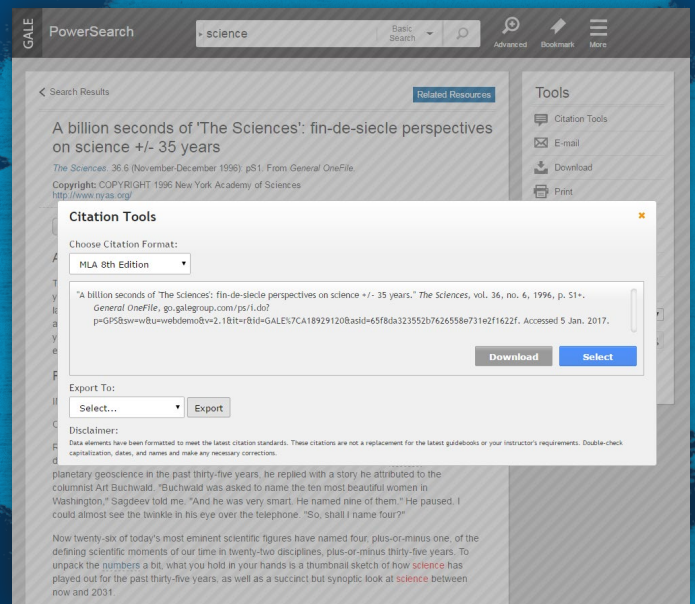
GALE PowerSearch

science

Basic Search

Advanced Bookmark More

Search Results

Related Resources

A billion seconds of 'The Sciences': fin-de-siecle perspectives on science +/- 35 years

The Sciences. 36.6 (November-December 1996): pS1. From General OneFile.

Copyright: COPYRIGHT 1996 New York Academy of Sciences
http://www.nyas.org/

Tools

Citation Tools

E-mail

Download

Print

Citation Tools

Choose Citation Format:

MLA 8th Edition

"A billion seconds of 'The Sciences': fin-de-siecle perspectives on science +/- 35 years." The Sciences, vol. 36, no. 6, 1996, p. S1+. General OneFile, go.galegroup.com/ps/i.do?p=GPS&sw=w&u=webdemo&v=2.1&it=r&id=GALE%7CA18929120&asid=65f8da323552b7626558e731e2f1622f. Accessed 5 Jan. 2017.

Download

Select

Export To:

Select...

Export

Disclaimer:

Data elements have been formatted to meet the latest citation standards. These citations are not a replacement for the latest guidebooks or your instructor's requirements. Double-check capitalization, dates, and names and make any necessary corrections.

planetary geoscience in the past thirty-five years, he replied with a story he attributed to the columnist Art Buchwald. "Buchwald was asked to name the ten most beautiful women in Washington," Sagdeev told me. "And he was very smart. He named nine of them." He paused. I could almost see the twinkle in his eye over the telephone. "So, shall I name four?"

Now twenty-six of today's most eminent scientific figures have named four, plus-or-minus one, of the defining scientific moments of our time in twenty-two disciplines, plus-or-minus thirty-five years. To unpack the numbers a bit, what you hold in your hands is a thumbnail sketch of how science has played out for the past thirty-five years, as well as a succinct but synoptic look at science between now and 2031